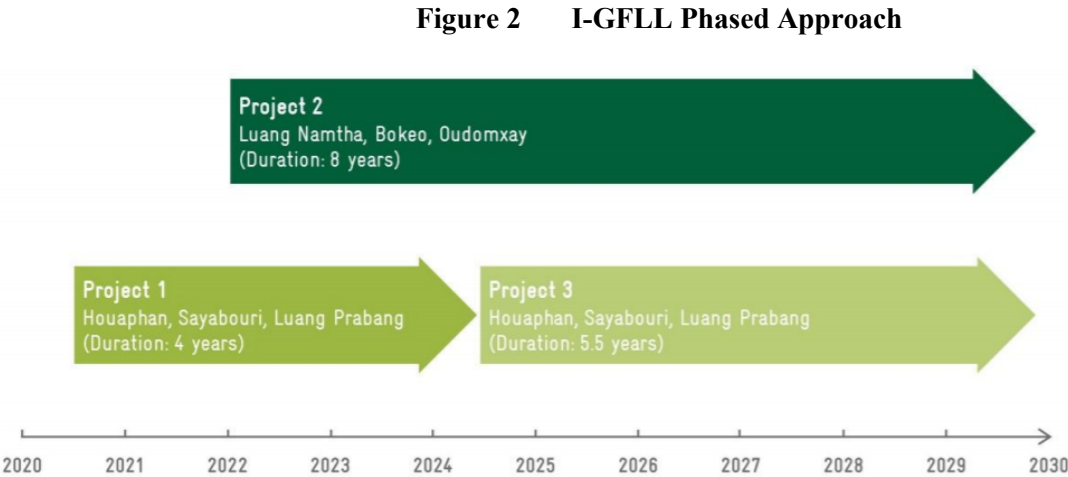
Figure 2 I-GFLL Phased Approach

Project 2
Luang Namtha, Bokeo, Oudomxay
(Duration: 8 years)

Project 1
Houaphan, Sayabouri, Luang Prabang
(Duration: 4 years)

Project 3
Houaphan, Sayabouri, Luang Prabang
(Duration: 5.5 years)

2020 2021 2022 2023 2024 2025 2026 2027 2028 2029 2030